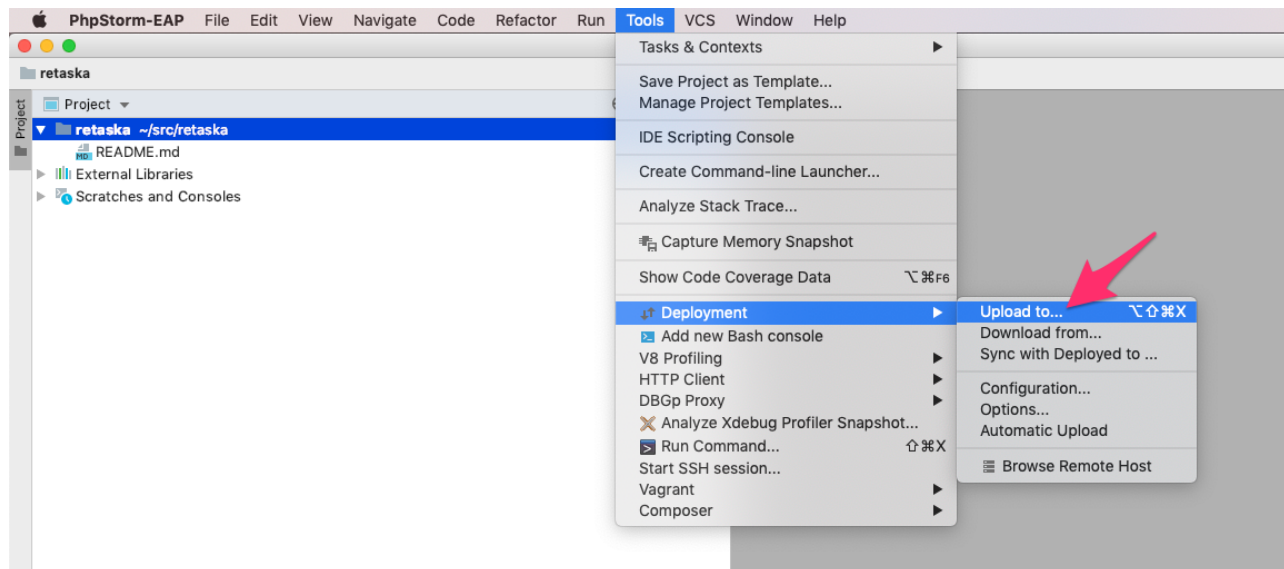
PhpStorm-EAP File Edit View Navigate Code Refactor Run Tools VCS Window Help

retaska

Project

Project

retaska ~/src/retaska
README.md
External Libraries
Scratches and Consoles

Tasks & Contexts
Save Project as Template...
Manage Project Templates...
IDE Scripting Console
Create Command-line Launcher...
Analyze Stack Trace...
Capture Memory Snapshot
Show Code Coverage Data ⌥⌘F6
Deployment
Add new Bash console
V8 Profiling
HTTP Client
DBGp Proxy
Analyze Xdebug Profiler Snapshot...
Run Command... ⇧⌘X
Start SSH session...
Vagrant
Composer

Upload to... ⌥⇧⌘X
Download from...
Sync with Deployed to ...
Configuration...
Options...
Automatic Upload
Browse Remote Host